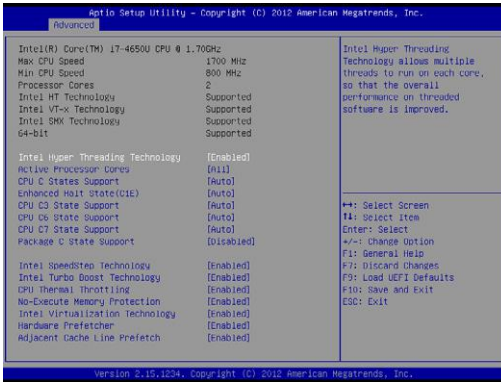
Aptio Setup Utility – Copyright (C) 2012 American Megatrends, Inc.
Advanced

| | |
|---|---|
| Intel(R) Core(TM) i7-4650U CPU @ 1.70GHz | |
| Max CPU Speed | 1700 MHz |
| Min CPU Speed | 800 MHz |
| Processor Cores | 2 |
| Intel HT Technology | Supported |
| Intel VT-x Technology | Supported |
| Intel SMX Technology | Supported |
| 64-bit | Supported |
| Intel Hyper Threading Technology | [Enabled] |
| Active Processor Cores | [All] |
| CPU C States Support | [Auto] |
| Enhanced Halt State(C1E) | [Auto] |
| CPU C3 State Support | [Auto] |
| CPU C6 State Support | [Auto] |
| CPU C7 State Support | [Auto] |
| Package C State Support | [Disabled] |
| Intel SpeedStep Technology | [Enabled] |
| Intel Turbo Boost Technology | [Enabled] |
| CPU Thermal Throttling | [Enabled] |
| No-Execute Memory Protection | [Enabled] |
| Intel Virtualization Technology | [Enabled] |
| Hardware Prefetcher | [Enabled] |
| Adjacent Cache Line Prefetch | [Enabled] |

Intel Hyper Threading Technology allows multiple threads to run on each core, so that the overall performance on threaded software is improved.

↔: Select Screen
↑↓: Select Item
Enter: Select
+/–: Change Option
F1: General Help
F7: Discard Changes
F9: Load UEFI Defaults
F10: Save and Exit
ESC: Exit

Version 2.15.1234. Copyright (C) 2012 American Megatrends, Inc.